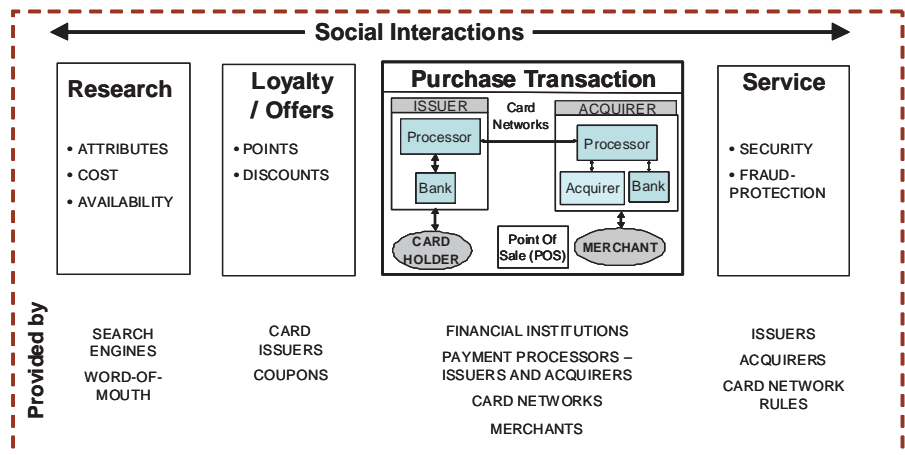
Social Interactions

Research

• ATTRIBUTES
• COST
• AVAILABILITY

Loyalty / Offers

• POINTS
• DISCOUNTS

Purchase Transaction

ISSUER

Processor

Bank

Card Networks

ACQUIRER

Processor

Acquirer

Bank

CARD HOLDER

Point Of Sale (POS)

MERCHANT

Service

• SECURITY
• FRAUD-PROTECTION

Provided by

SEARCH ENGINES
WORD-OF-MOUTH

CARD ISSUERS
COUPONS

FINANCIAL INSTITUTIONS
PAYMENT PROCESSORS – ISSUERS AND ACQUIRERS
CARD NETWORKS
MERCHANTS

ISSUERS
ACQUIRERS
CARD NETWORK RULES